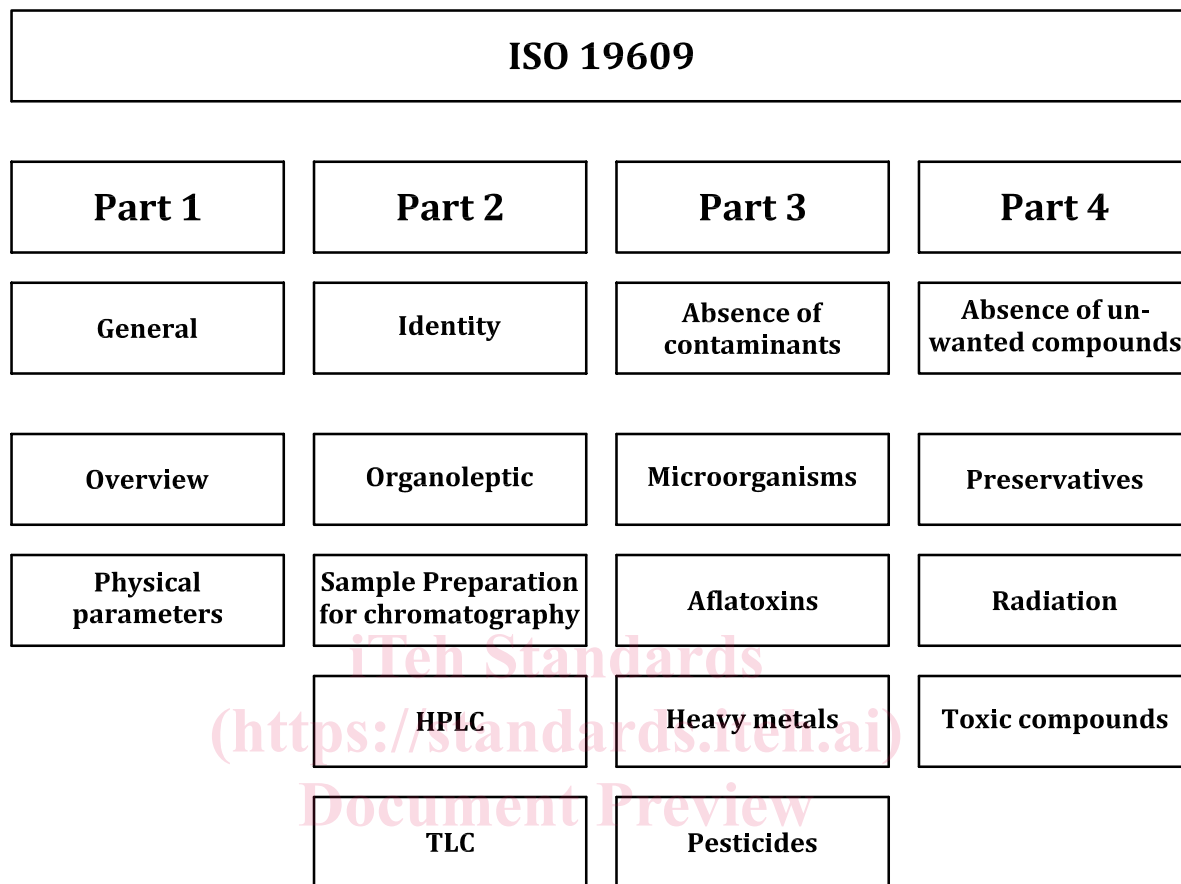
ISO 19609

Part 1

General

Overview

Physical parameters

Part 2

Identity

Organoleptic

Sample Preparation for chromatography

HPLC

TLC

Part 3

Absence of contaminants

Microorganisms

Aflatoxins

Heavy metals

Pesticides

Part 4

Absence of unwanted compounds

Preservatives

Radiation

Toxic compounds

iTeh Standards
(https://standards.iteh.ai)
Document Preview